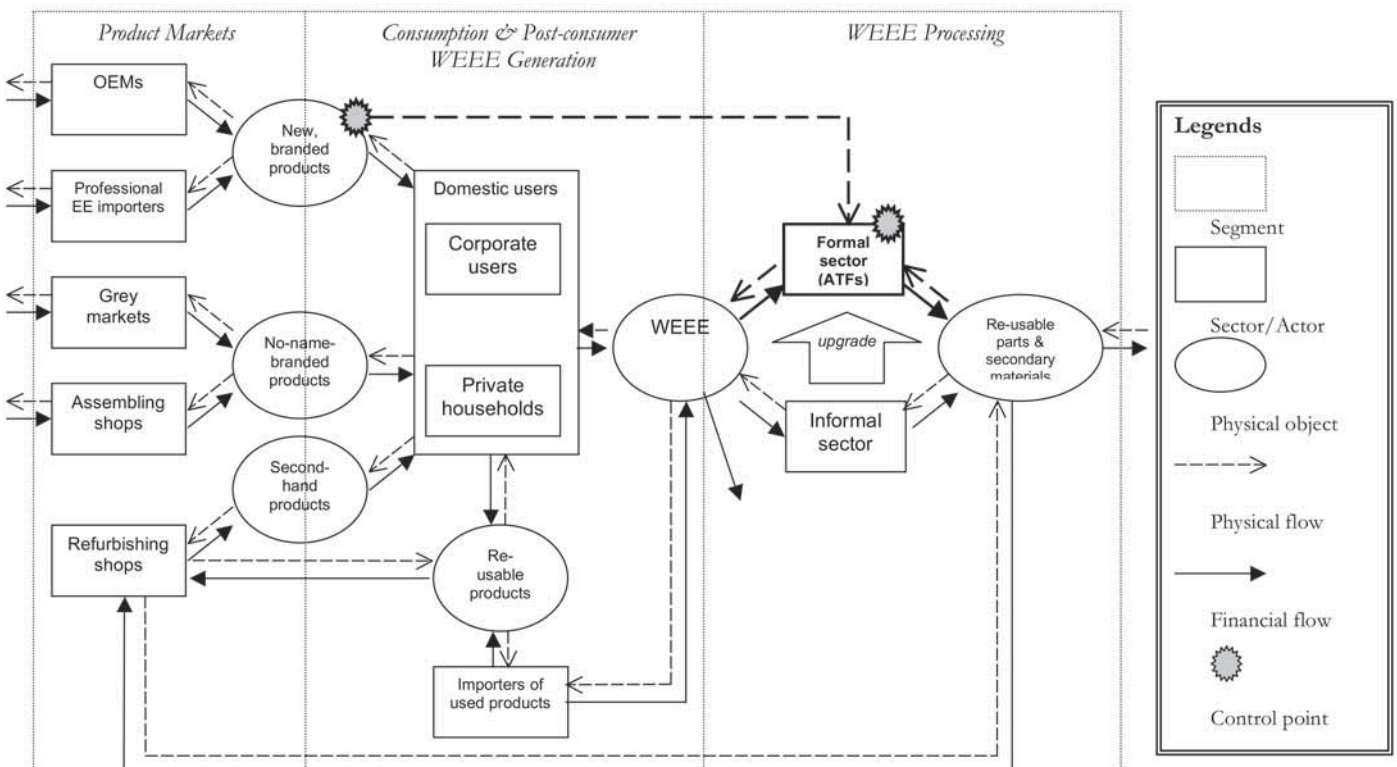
Product Markets

Consumption & Post-consumer WEEE Generation

WEEE Processing

OEMs

Professional EE importers

Grey markets

Assembling shops

Refurbishing shops

New, branded products

No-name-branded products

Second-hand products

Domestic users

Corporate users

Private households

Re-usable products

Importers of used products

WEEE

Formal sector (ATFs)

upgrade

Informal sector

Re-usable parts & secondary materials

Legends

Segment

Sector/Actor

Physical object

Physical flow

Financial flow

Control point